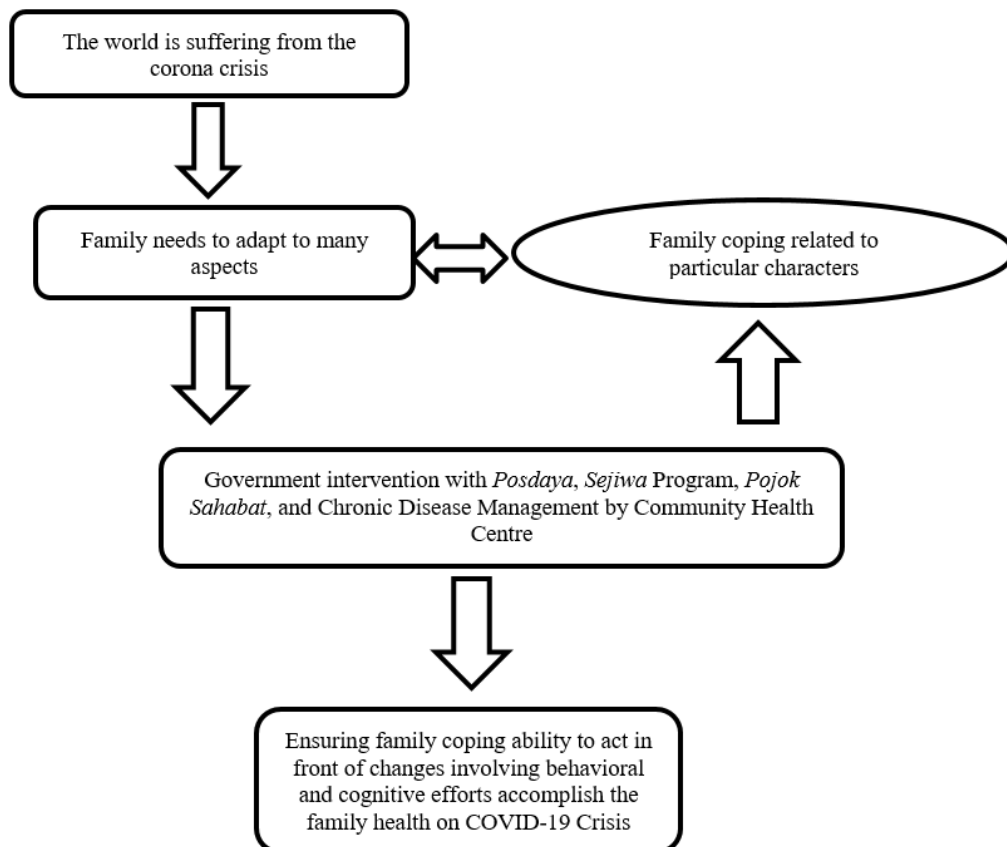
The world is suffering from the corona crisis

Family needs to adapt to many aspects

Family coping related to particular characters

Government intervention with *Posdaya*, *Sejiwa* Program, *Pojok Sahabat*, and Chronic Disease Management by Community Health Centre

Ensuring family coping ability to act in front of changes involving behavioral and cognitive efforts accomplish the family health on COVID-19 Crisis